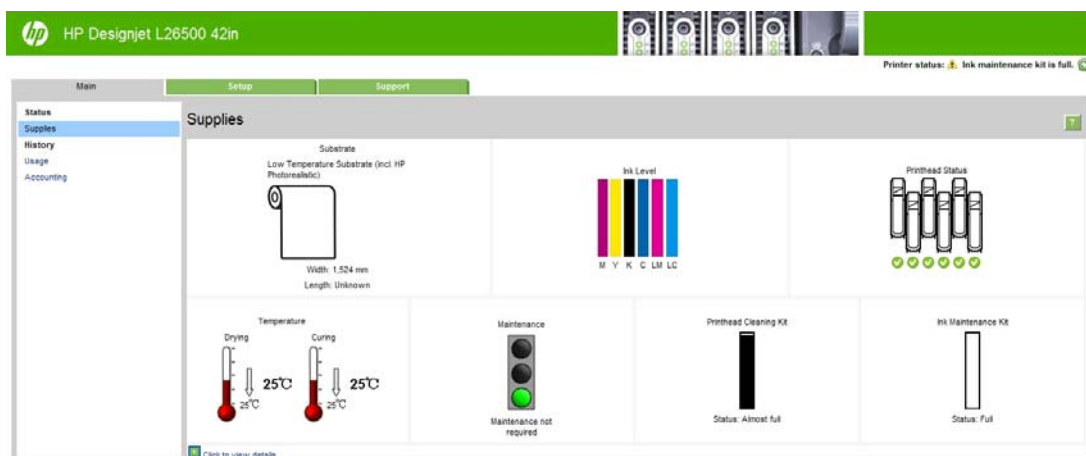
hp HP Designjet L26500 42in

Printer status: Ink maintenance kit is full.

Main | Setup | Support

Status
Supplies
History
Usage
Accounting

Supplies

Substrate
Low Temperature Substrate (incl. HP Photorealistic)
Width: 1,524 mm
Length: Unknown

Ink Level
M Y K C LM LC

Printhead Status

Temperature
Drying
25℃
25℃
Curing
25℃
25℃

Maintenance
Maintenance not required

Printhead Cleaning Kit
Status: Almost full

Ink Maintenance Kit
Status: Full

Click to view details